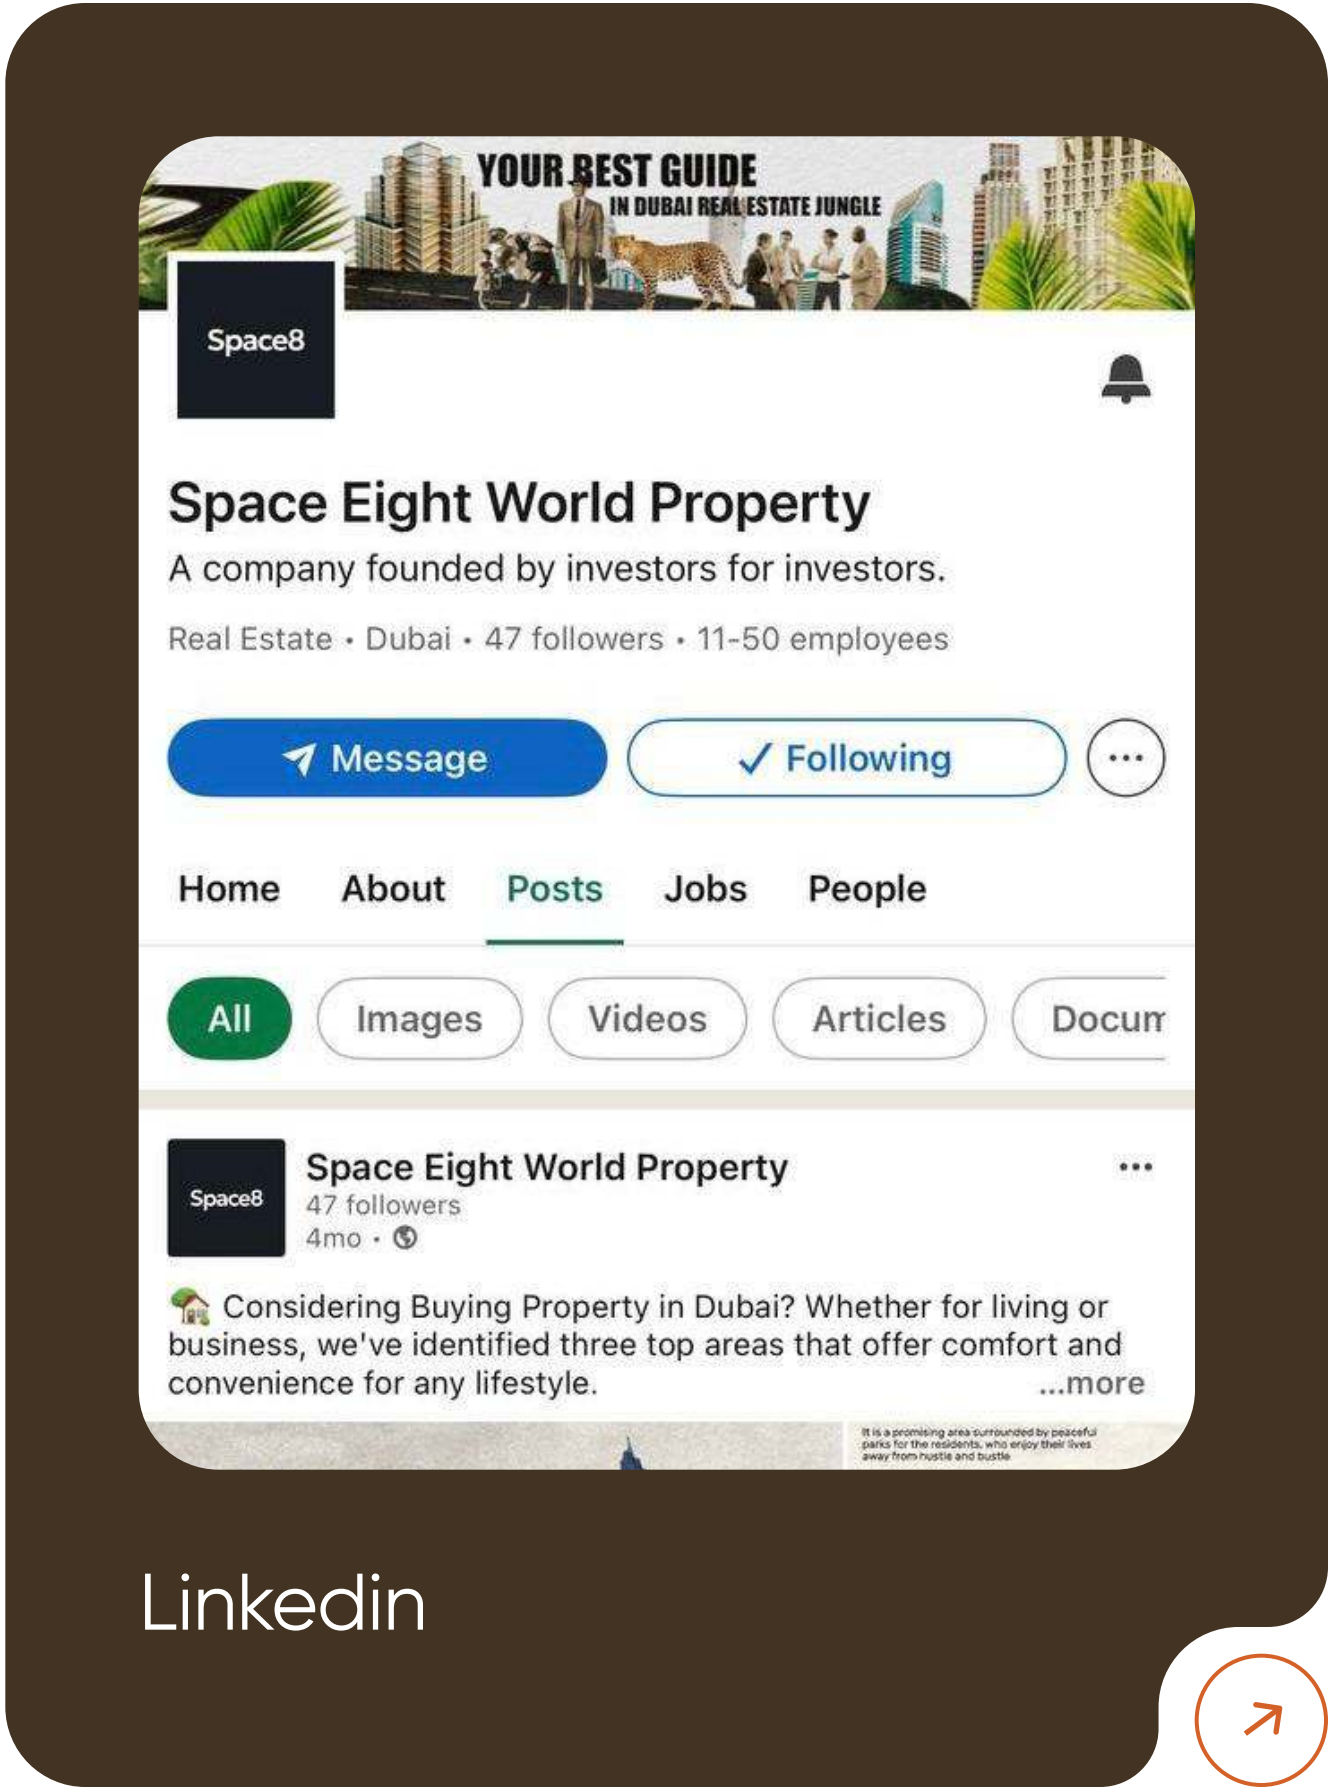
YOUR BEST GUIDE
IN DUBAI REAL ESTATE JUNGLE

Space8

Space Eight World Property

A company founded by investors for investors.

Real Estate • Dubai • 47 followers • 11-50 employees

Message

✓ Following

Home About Posts Jobs People

All Images Videos Articles Docum

Space8

Space Eight World Property
47 followers
4mo •

🏡 Considering Buying Property in Dubai? Whether for living or business, we've identified three top areas that offer comfort and convenience for any lifestyle. ...more

It is a promising area surrounded by peaceful parks for the residents, who enjoy their lives away from hustle and bustle

Linkedin